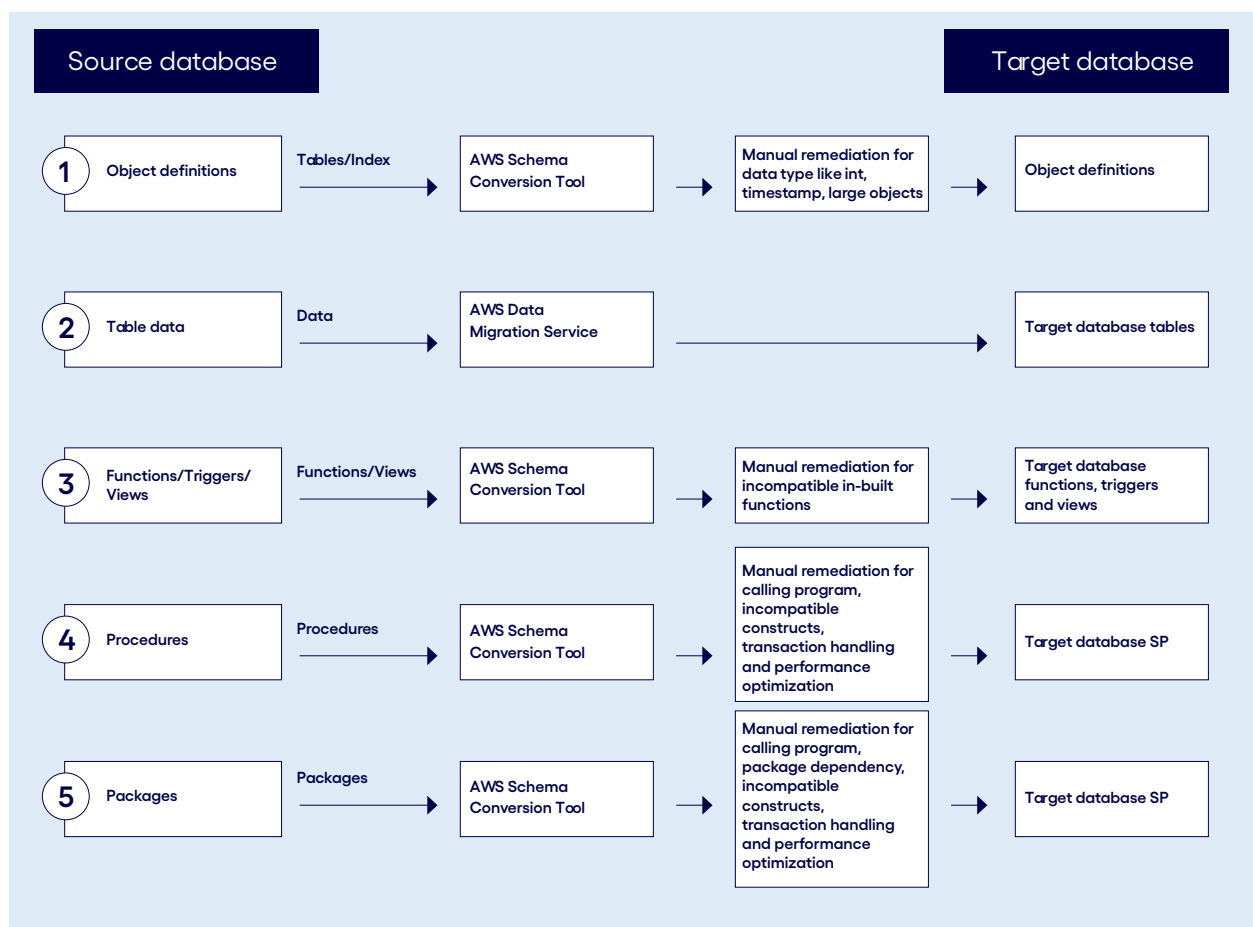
Source database

Target database

1 Object definitions

Tables/Index

AWS Schema Conversion Tool

Manual remediation for data type like int, timestamp, large objects

Object definitions

2 Table data

Data

AWS Data Migration Service

Target database tables

3 Functions/Triggers/ Views

Functions/Views

AWS Schema Conversion Tool

Manual remediation for incompatible in-built functions

Target database functions, triggers and views

4 Procedures

Procedures

AWS Schema Conversion Tool

Manual remediation for calling program, incompatible constructs, transaction handling and performance optimization

Target database SP

5 Packages

Packages

AWS Schema Conversion Tool

Manual remediation for calling program, package dependency, incompatible constructs, transaction handling and performance optimization

Target database SP